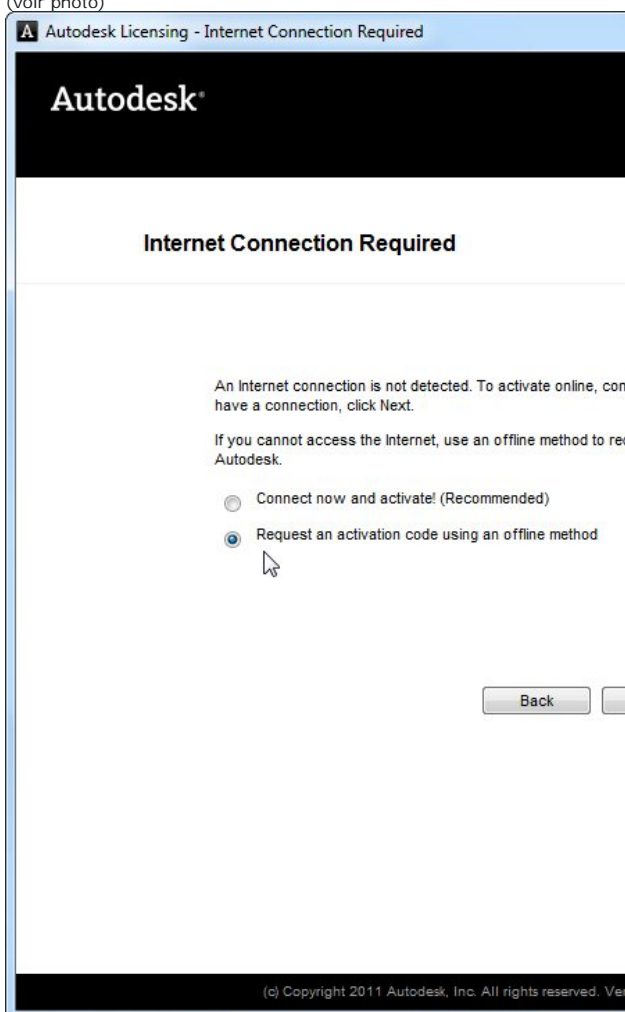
(voir photo)

Autodesk Licensing - Internet Connection Required

Autodesk

Internet Connection Required

An Internet connection is not detected. To activate online, con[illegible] have a connection, click Next.

If you cannot access the Internet, use an offline method to re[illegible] Autodesk.

Connect now and activate! (Recommended)

Request an activation code using an offline method

Back

(c) Copyright 2011 Autodesk, Inc. All rights reserved. Ve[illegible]